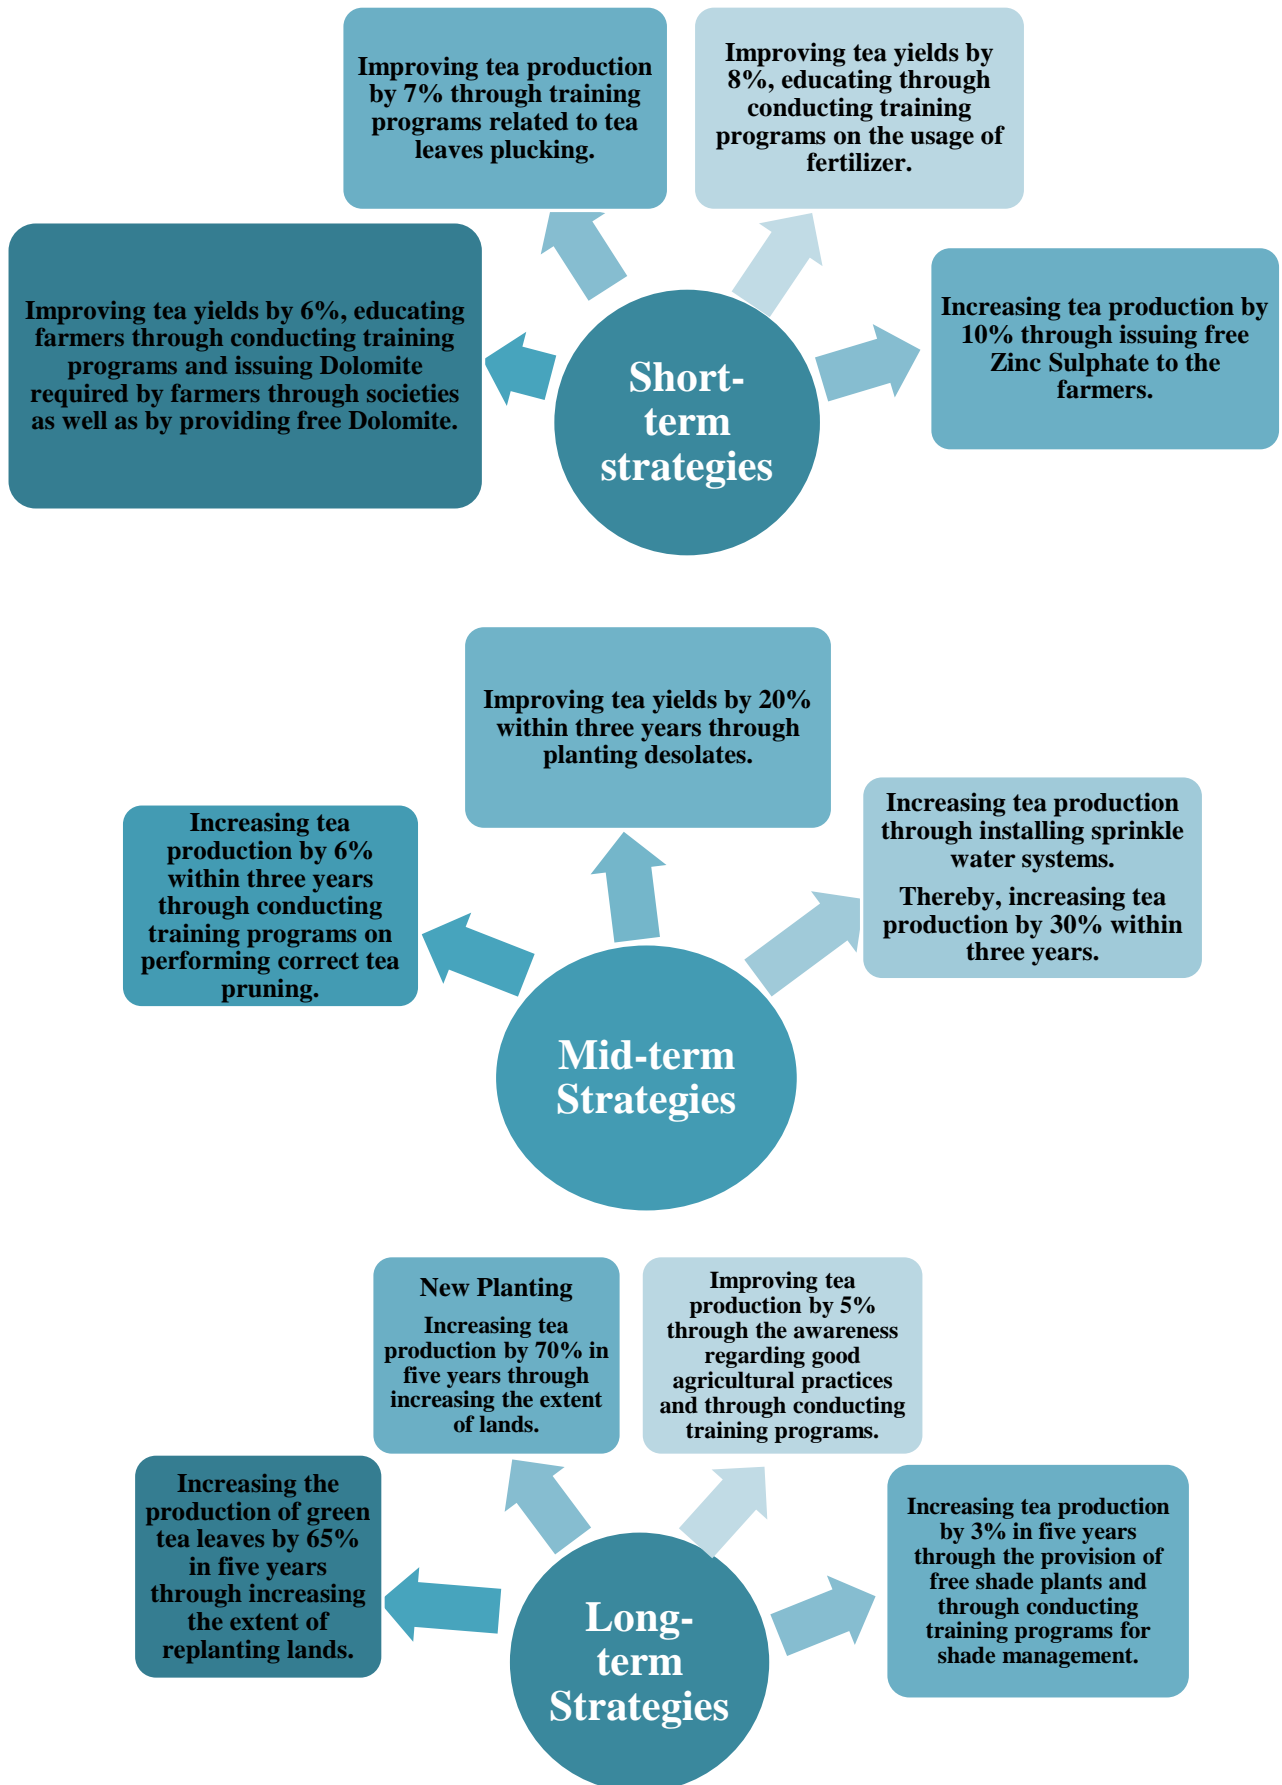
Improving tea production by 7% through training programs related to tea leaves plucking.

Improving tea yields by 8%, educating through conducting training programs on the usage of fertilizer.

Improving tea yields by 6%, educating farmers through conducting training programs and issuing Dolomite required by farmers through societies as well as by providing free Dolomite.

Short-term strategies

Increasing tea production by 10% through issuing free Zinc Sulphate to the farmers.

Improving tea yields by 20% within three years through planting desolates.

Increasing tea production by 6% within three years through conducting training programs on performing correct tea pruning.

Increasing tea production through installing sprinkle water systems.

Thereby, increasing tea production by 30% within three years.

Mid-term Strategies

New Planting

Increasing tea production by 70% in five years through increasing the extent of lands.

Improving tea production by 5% through the awareness regarding good agricultural practices and through conducting training programs.

Increasing the production of green tea leaves by 65% in five years through increasing the extent of replanting lands.

Increasing tea production by 3% in five years through the provision of free shade plants and through conducting training programs for shade management.

Long-term Strategies